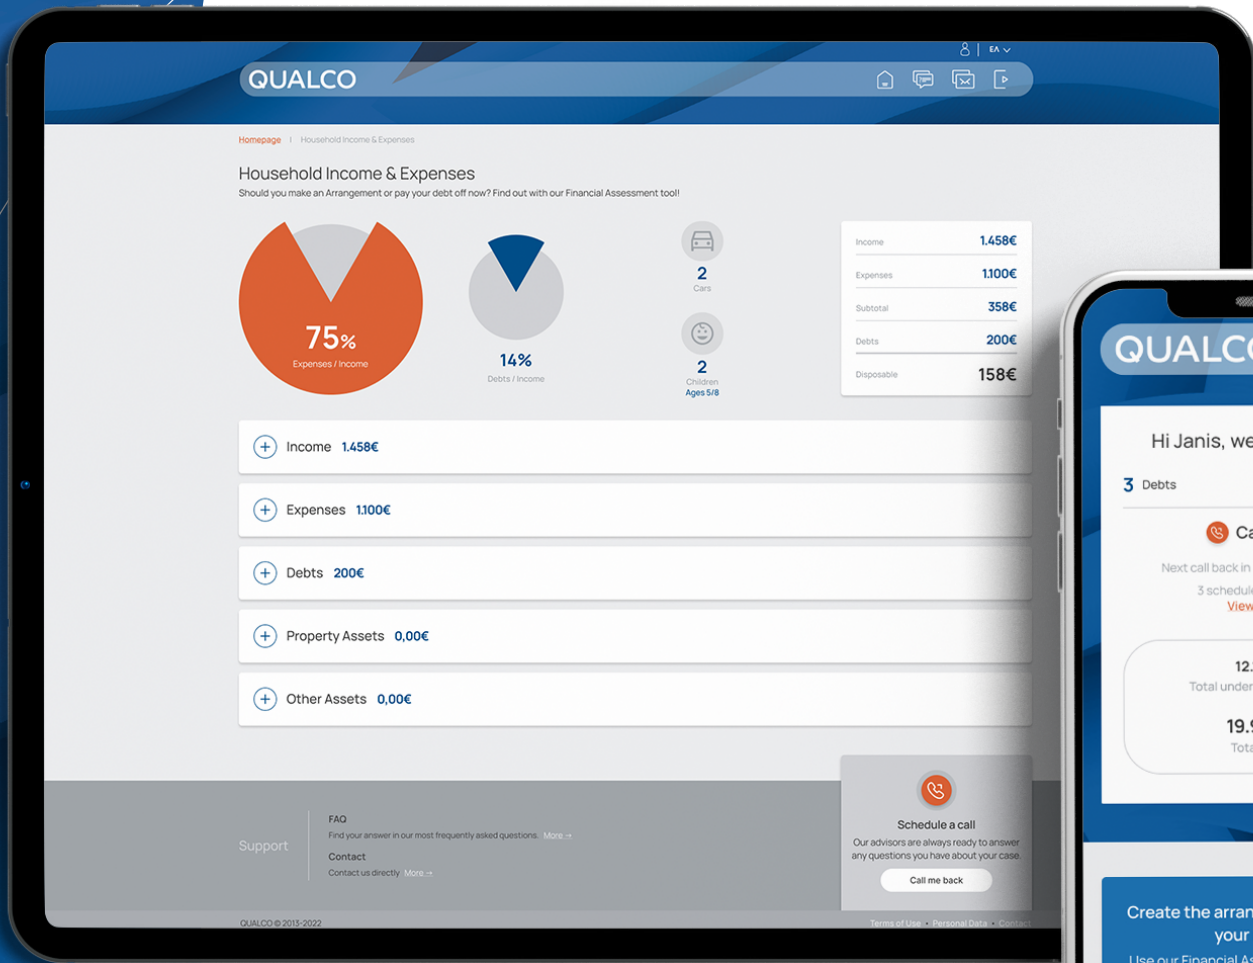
EA

QUALCO

Homepage | Household Income & Expenses

Household Income & Expenses
Should you make an Arrangement or pay your debt off now? Find out with our Financial Assessment tool!

75%
Expenses / Income

14%
Debts / Income

2
Cars

2
Children
Ages 5/8

| | |
|---|---|
| Income | 1.458€ |
| Expenses | 1.100€ |
| Subtotal | 358€ |
| Debts | 200€ |
| Disposable | 158€ |

Income 1.458€

Expenses 1.100€

Debts 200€

Property Assets 0,00€

Other Assets 0,00€

Support

FAQ
Find your answer in our most frequently asked questions. More →

Contact
Contact us directly More →

Schedule a call
Our advisors are always ready to answer any questions you have about your case.
Call me back

QUALCO © 2013-2022

Terms of Use • Personal Data • Contact

QUALCO

Hi Janis, we

3 Debts

Ca

Next call back in

3 schedul

View

12.

Total under

19.

Tota

Create the arran

your

Use our Financial A